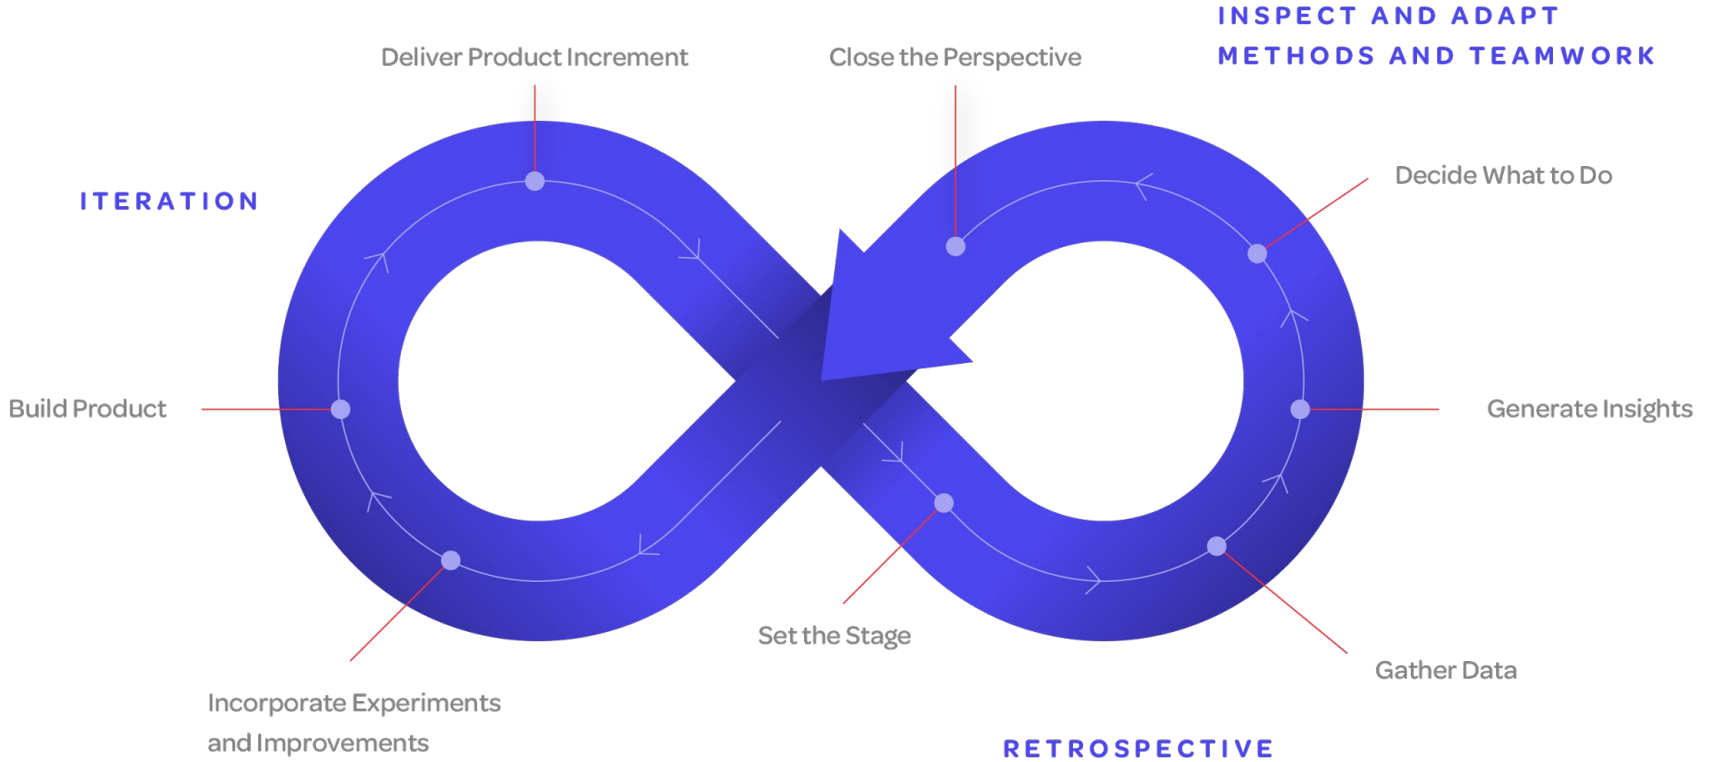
INSPECT AND ADAPT
METHODS AND TEAMWORK

Deliver Product Increment

Close the Perspective

ITERATION

Decide What to Do

Build Product

Generate Insights

Set the Stage

Gather Data

Incorporate Experiments and Improvements

RETROSPECTIVE